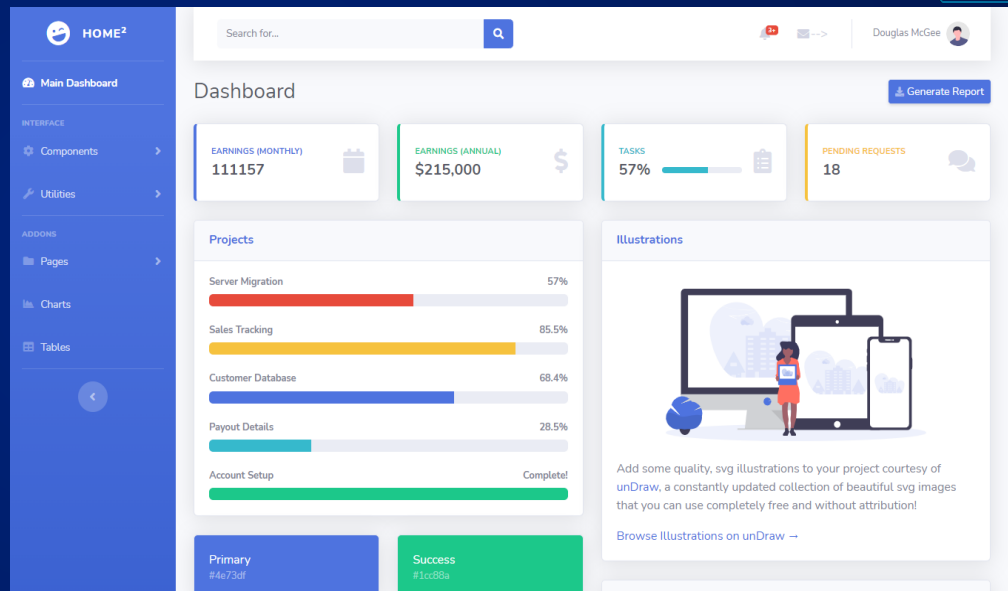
HOME²

Main Dashboard

INTERFACE

Components

Utilities

ADDONS

Pages

Charts

Tables

Search for...

3+

-->

Douglas McGee

Dashboard

Generate Report

EARNINGS (MONTHLY)
111157

EARNINGS (ANNUAL)
$215,000

TASKS
57%

PENDING REQUESTS
18

Projects

Server Migration 57%

Sales Tracking 85.5%

Customer Database 68.4%

Payout Details 28.5%

Account Setup Complete!

Illustrations

Add some quality, svg illustrations to your project courtesy of unDraw, a constantly updated collection of beautiful svg images that you can use completely free and without attribution!

Browse Illustrations on unDraw →

Primary
#4e73df

Success
#1cc88a